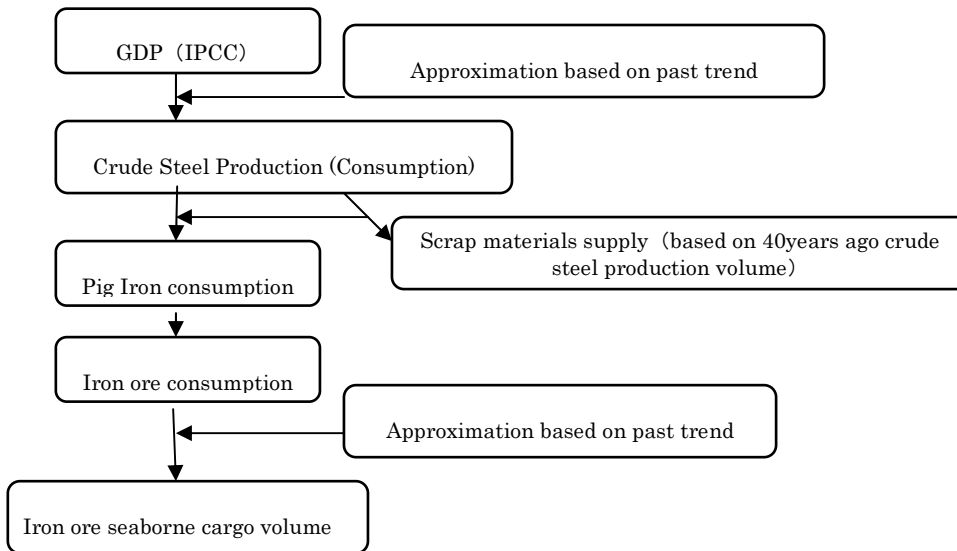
GDP（IPCC）

Approximation based on past trend

Crude Steel Production (Consumption)

Scrap materials supply（based on 40years ago crude steel production volume）

Pig Iron consumption

Iron ore consumption

Approximation based on past trend

Iron ore seaborne cargo volume